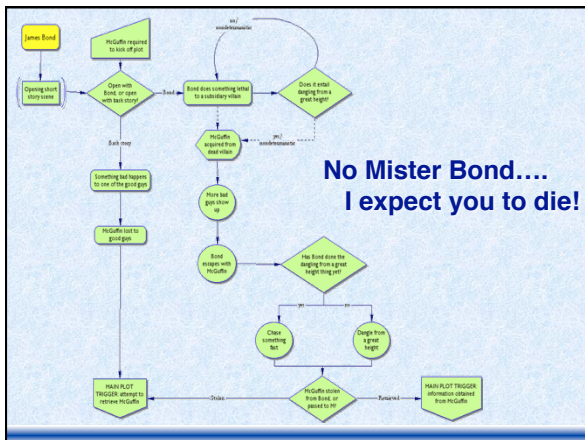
James Bond

Opening short story scene

McGuffin required to kick off plot

Open with Bond, or open with back story?

Bond

Bond does something lethal to a subsidiary villain

Does it entail dangling from a great height?

no/ unnecessary

yes/ unnecessary

Back story

McGuffin acquired from dead villain

Something bad happens to one of the good guys

More bad guys show up

McGuffin lost to good guys

Bond escapes with McGuffin

Has Bond done the dangling from a great height thing yet?

yes

no

Chase something fast

Dangle from a great height

MAIN PLOT TRIGGER: attempt to retrieve McGuffin

Stolen

McGuffin stolen from Bond, or passed to M?

Recovered

MAIN PLOT TRIGGER: information obtained from McGuffin

No Mister Bond….
I expect you to die!